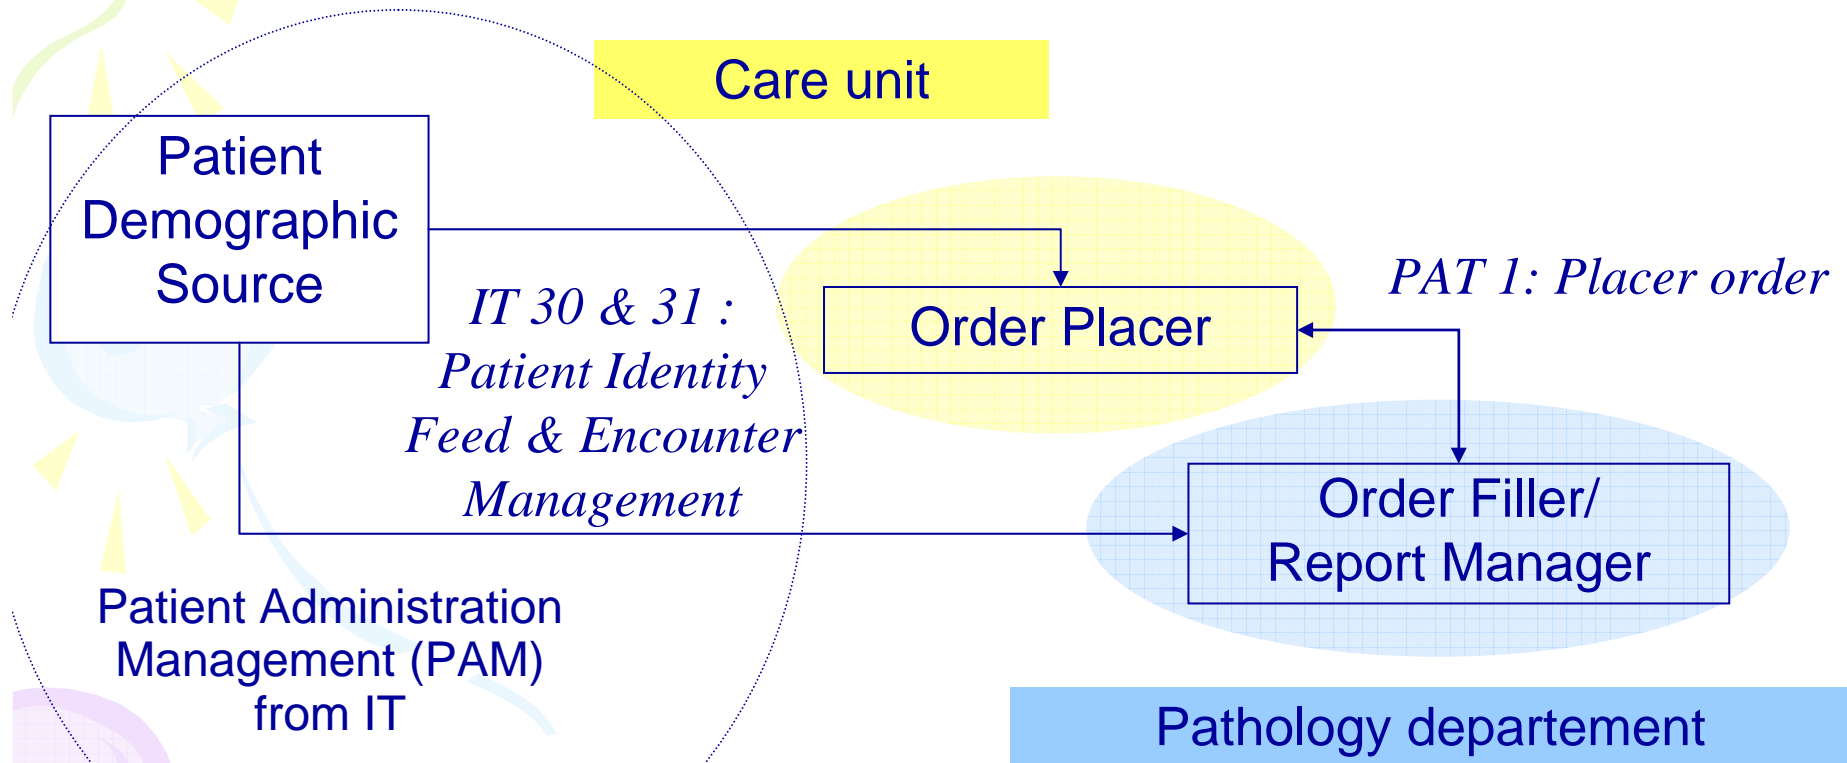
Care unit

Patient Demographic Source

IT 30 & 31 : Patient Identity Feed & Encounter Management

Order Placer

PAT 1: Placer order

Order Filler/ Report Manager

Patient Administration Management (PAM) from IT

Pathology departement